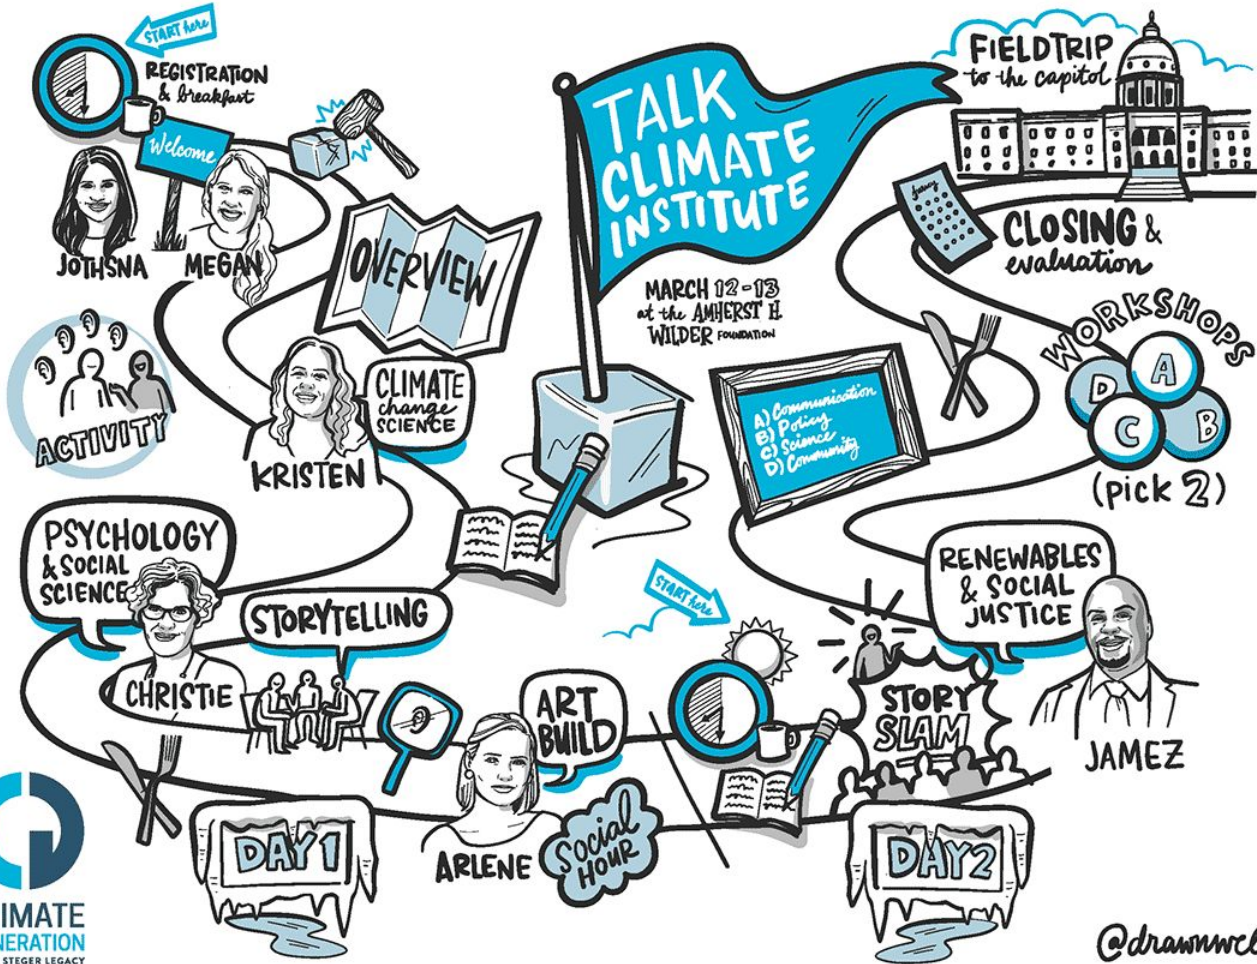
START here

REGISTRATION & breakfast

Welcome

JOTHSNA

MEGAN

OVERVIEW

TALK CLIMATE INSTITUTE

MARCH 12-13 at the AMHERST H. WILDER FOUNDATION

FIELDTRIP to the capitol

January

CLOSING & evaluation

WORKSHOPS

A

B

C

D

(pick 2)

A) Communication
B) Policy
C) Science
D) Community

ACTIVITY

KRISTEN

CLIMATE change SCIENCE

PSYCHOLOGY & SOCIAL SCIENCE

CHRISTIE

STORYTELLING

START here

RENEWABLES & SOCIAL JUSTICE

JAMEZ

STORY SLAM

ART BUILD

ARLENE

Social HOUR

DAY 1

DAY 2

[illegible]IMATE
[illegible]NERATION
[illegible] STEGER LEGACY

@drawnwcl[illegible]